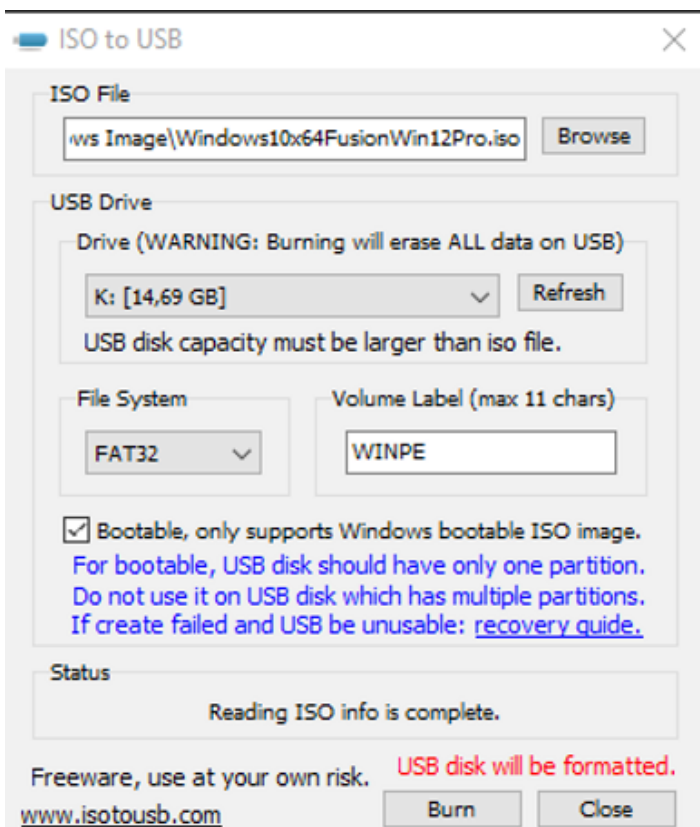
ISO to USB

ISO File

ws Image\Windows10x64FusionWin12Pro.iso

Browse

USB Drive

Drive (WARNING: Burning will erase ALL data on USB)

K: [14,69 GB]

Refresh

USB disk capacity must be larger than iso file.

File System

FAT32

Volume Label (max 11 chars)

WINPE

Bootable, only supports Windows bootable ISO image.

For bootable, USB disk should have only one partition.
Do not use it on USB disk which has multiple partitions.
If create failed and USB be unusable: recovery guide.

Status

Reading ISO info is complete.

Freeware, use at your own risk.

USB disk will be formatted.

www.isotousb.com

Burn

Close